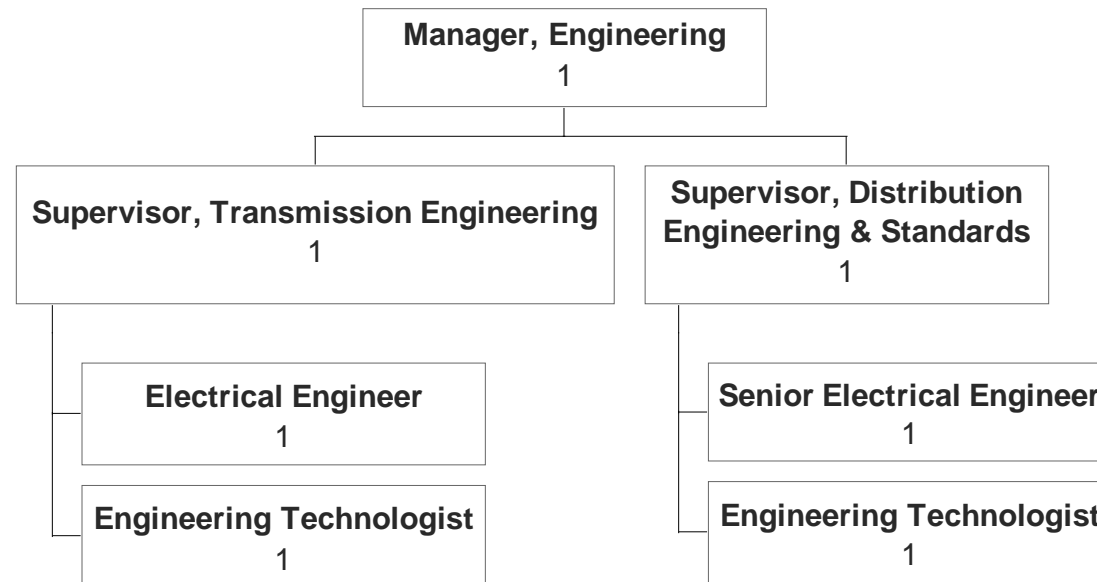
Manager, Engineering
1

Supervisor, Transmission Engineering
1

Electrical Engineer
1

Engineering Technologist
1

Supervisor, Distribution Engineering & Standards
1

Senior Electrical Engineer
1

Engineering Technologist
1